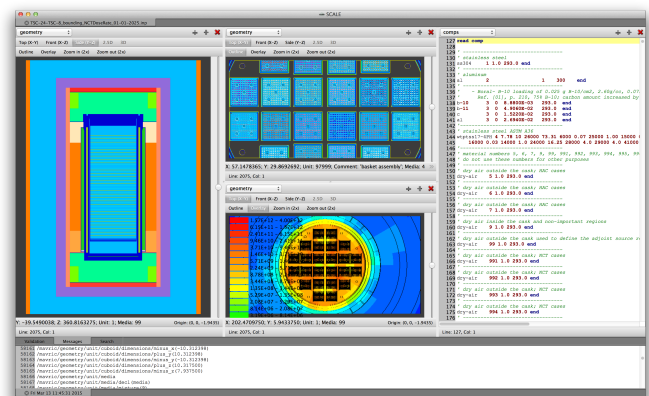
SCALE
TSC-24-TSC-4_bounding_MCTDoseRate_01-01-2015.inp

geometry
Top (X-Y) Front (X-Z) Side (Y-Z) 2.5D 3D
Outline Overlap Zoom in (2x) Zoom out (2x)

geometry
Top (X-Y) Front (X-Z) Side (Y-Z) 2.5D 3D
Outline Overlap Zoom in (2x) Zoom out (2x)
X: 52.1478365, Y: 29.8692692, Unit: 97999, Comment: 'basket assembly', Media: 4
Line: 2075, Col: 1

geometry
Top (X-Y) Front (X-Z) Side (Y-Z) 2.5D 3D
Outline Overlap Zoom in (2x) Zoom out (2x)
X: 202.4709750, Y: 5.9453750, Unit: 1, Media: 99 Origin: (0, 0, -1.9435)
Line: 2075, Col: 1

Y: -39.5490038, Z: 360.8163275, Unit: 1, Media: 99 Origin: (0, 0, -1.9435)
Line: 2075, Col: 1

comps
127 read comp
128
129 ' -----------------------
130 ' stainless steel
131 ss304 1 1.0 293.0 end
132
133 ' aluminum
134 al 2 1 300 end
135
136 ' Boral- B-10 loading of 0.025 g B-10/cm2, 2.64g/cc, 0.0762
137 ' Ref. (01), p. 216, 75% B-10) carbon amount increased by
138 b-10 3 0 8.8800E-03 293.0 end
139 b-11 3 0 4.9060E-02 293.0 end
140 c 3 0 1.5220E-02 293.0 end
141 al 3 0 2.6860E-02 293.0 end
142
143 ' stainless steel ASTM A36
144 wtptss17-4PH 4 7.78 12 26000 79.31 6000 0.07 28000 1.00 15000 0
145 16000 0.03 14000 1.0 24000 16.25 28000 4.0 29000 4.0 41000
146 ' material numbers 5, 6, 7, 8, 9, 991, 992, 993, 994, 995, 99
147 ' do not use these numbers for other purposes
148 ' -----------------------
149 ' dry air outside the cask; RAC cases
150 dry-air 5 1.0 293.0 end
151
152 ' dry air outside the cask; RAC cases
153 dry-air 6 1.0 293.0 end
154
155 ' dry air outside the cask; RAC cases
156 dry-air 7 1.0 293.0 end
157
158 ' dry air outside the cask and non-important regions
159 dry-air 9 1.0 293.0 end
160
161 ' dry air outside the cask used to define the adjoint source r
162 dry-air 99 1.0 293.0 end
163
164 ' dry air outside the cask; RCT cases
165 dry-air 991 1.0 293.0 end
166
167 ' dry air outside the cask; RCT cases
168 dry-air 992 1.0 293.0 end
169
170 ' dry air outside the cask; RCT cases
171 dry-air 993 1.0 293.0 end
172
173 ' dry air outside the cask; RCT cases
174 dry-air 994 1.0 293.0 end
Line: 127, Col: 1

Validation Messages Search
59162 /navvic/geometry/unit/cuboid/dimensions/minus_x(-10.312398)
59162 /navvic/geometry/unit/cuboid/dimensions/plus_y(10.312398)
59164 /navvic/geometry/unit/cuboid/dimensions/minus_y(-10.312398)
59165 /navvic/geometry/unit/cuboid/dimensions/plus_z(1.937500)
59166 /navvic/geometry/unit/cuboid/dimensions/minus_z(1.937500)
59166 /navvic/geometry/unit/media
59167 /navvic/geometry/unit/media/decl(media)
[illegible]
Fri Mar 13 11:45:31 2015